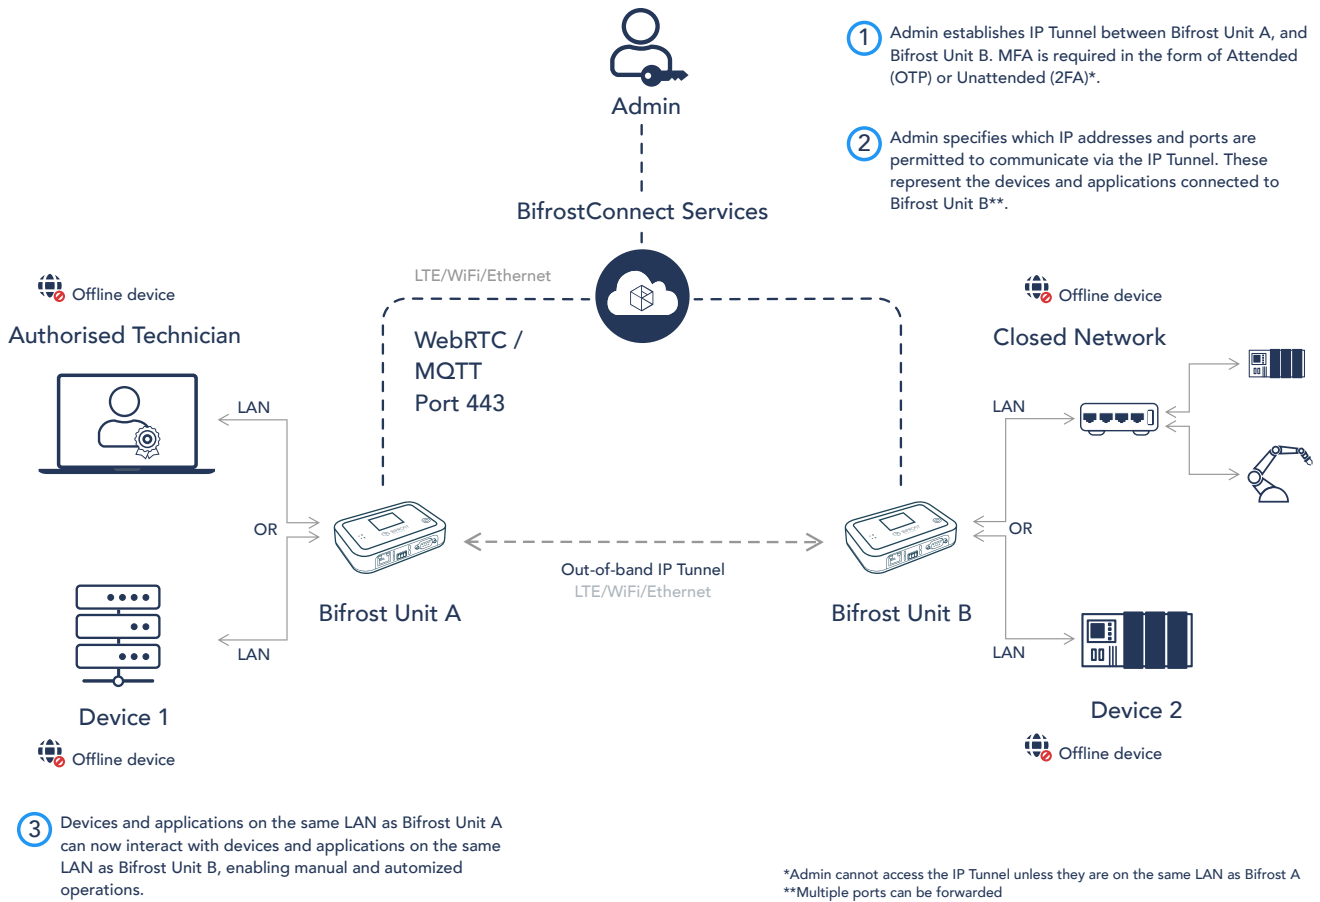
Admin

1 Admin establishes IP Tunnel between Bifrost Unit A, and Bifrost Unit B. MFA is required in the form of Attended (OTP) or Unattended (2FA)*.

2 Admin specifies which IP addresses and ports are permitted to communicate via the IP Tunnel. These represent the devices and applications connected to Bifrost Unit B**.

BifrostConnect Services

LTE/WiFi/Ethernet

Offline device

Authorised Technician

WebRTC / MQTT Port 443

Offline device

Closed Network

LAN

LAN

OR

OR

Out-of-band IP Tunnel
LTE/WiFi/Ethernet

Bifrost Unit A

Bifrost Unit B

LAN

LAN

Device 1

Device 2

Offline device

Offline device

3 Devices and applications on the same LAN as Bifrost Unit A can now interact with devices and applications on the same LAN as Bifrost Unit B, enabling manual and automized operations.

*Admin cannot access the IP Tunnel unless they are on the same LAN as Bifrost A
**Multiple ports can be forwarded